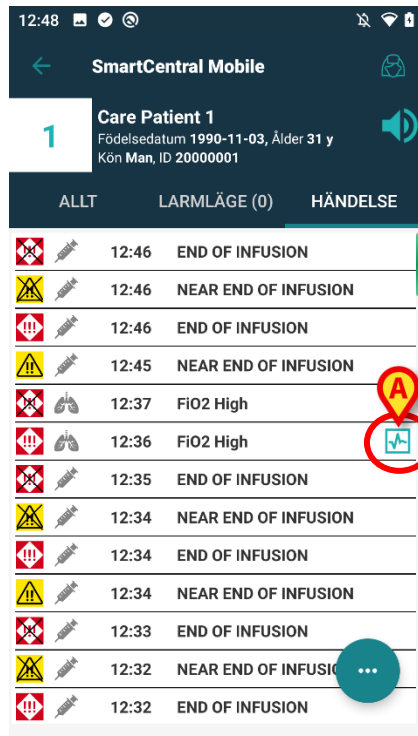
12:48

SmartCentral Mobile

1
Care Patient 1
Födelsedatum 1990-11-03, Ålder 31 y
Kön Man, ID 20000001

ALLT
LARMLÄGE (0)
HÄNDELSE

12:46 END OF INFUSION
12:46 NEAR END OF INFUSION
12:46 END OF INFUSION
12:45 NEAR END OF INFUSION
12:37 FiO2 High
12:36 FiO2 High
A
12:35 END OF INFUSION
12:34 NEAR END OF INFUSION
12:34 END OF INFUSION
12:34 NEAR END OF INFUSION
12:33 END OF INFUSION
12:32 NEAR END OF INFUSI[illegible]
12:32 END OF INFUSION
...